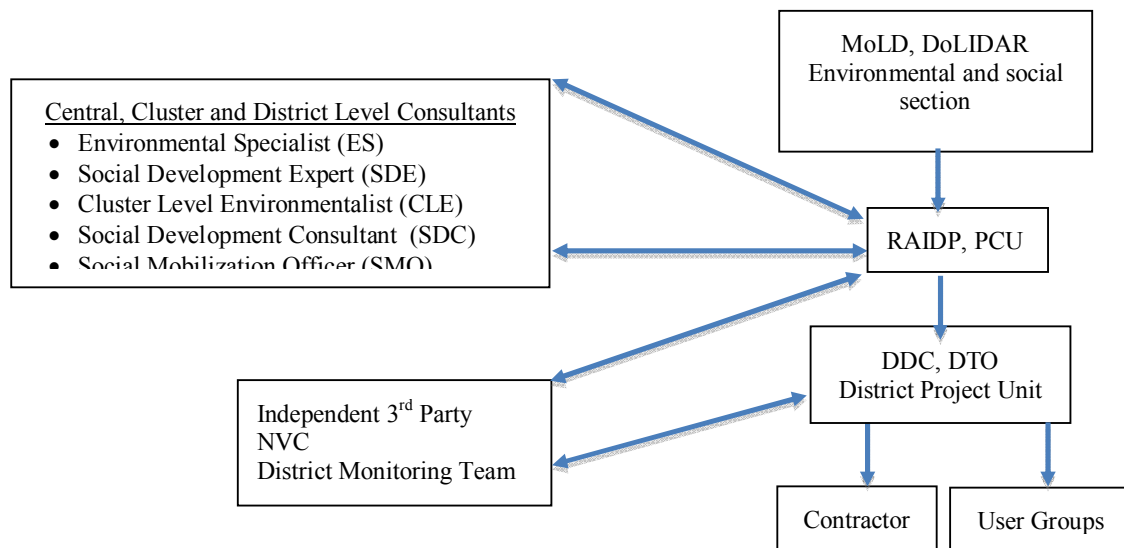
MoLD, DoLIDAR Environmental and social section

Central, Cluster and District Level Consultants
- Environmental Specialist (ES)
- Social Development Expert (SDE)
- Cluster Level Environmentalist (CLE)
- Social Development Consultant (SDC)
- Social Mobilization Officer (SMO)

RAIDP, PCU

DDC, DTO
District Project Unit

Independent 3$^{rd}$ Party
NVC
District Monitoring Team

Contractor

User Groups